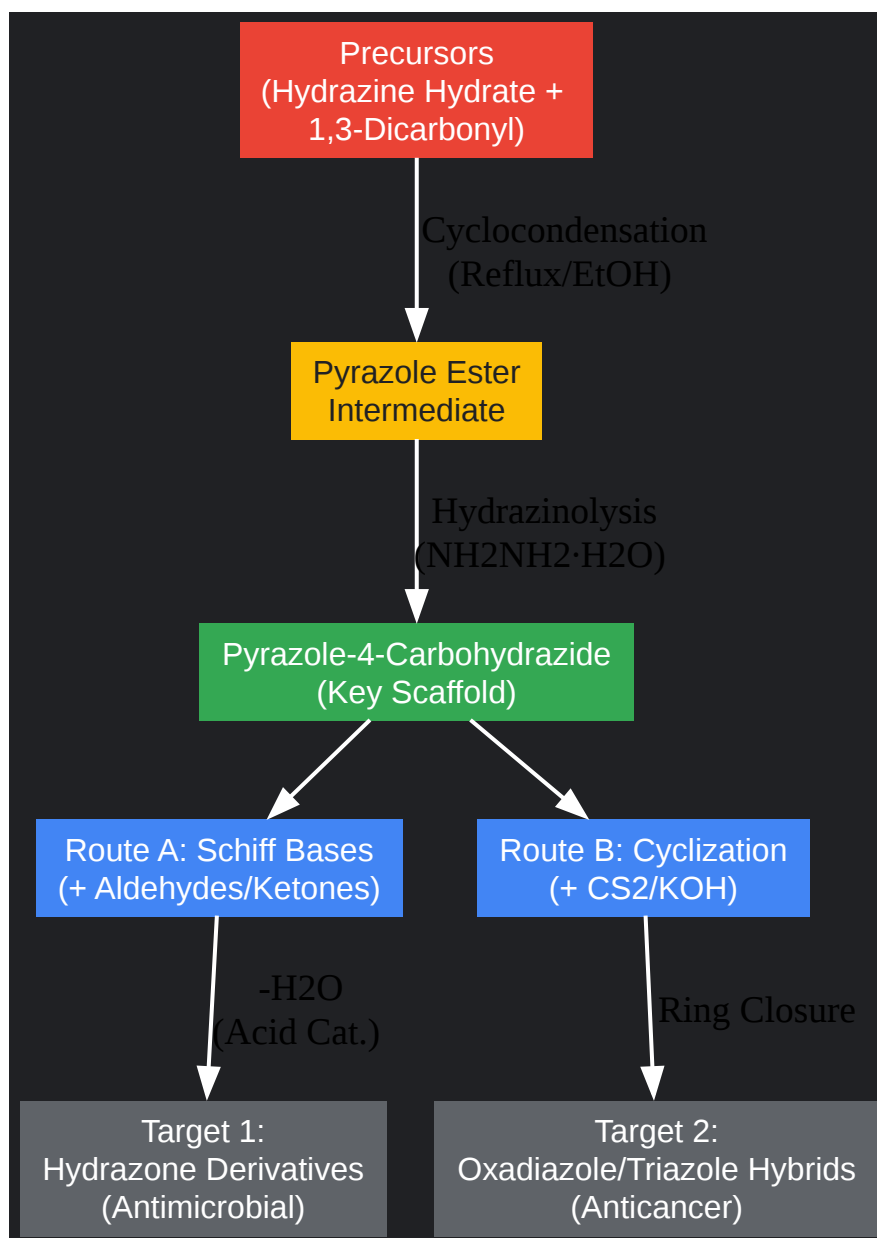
Precursors
(Hydrazine Hydrate +
1,3-Dicarbonyl)

Cyclocondensation
(Reflux/EtOH)

Pyrazole Ester
Intermediate

Hydrazinolysis
(NH2NH2·H2O)

Pyrazole-4-Carbohydrazide
(Key Scaffold)

Route A: Schiff Bases
(+ Aldehydes/Ketones)

Route B: Cyclization
(+ CS2/KOH)

-H2O
(Acid Cat.)

Ring Closure

Target 1:
Hydrazone Derivatives
(Antimicrobial)

Target 2:
Oxadiazole/Triazole Hybrids
(Anticancer)